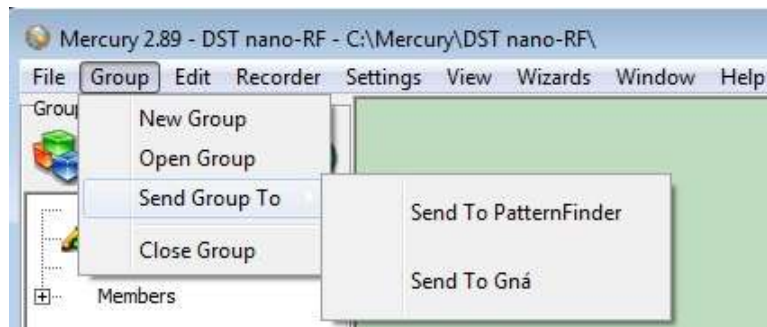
Mercury 2.89 - DST nano-RF - C:\Mercury\DST nano-RF\

File Group Edit Recorder Settings View Wizards Window Help

Grou

New Group
Open Group
Send Group To
Close Group

Send To PatternFinder
Send To Gná

Members